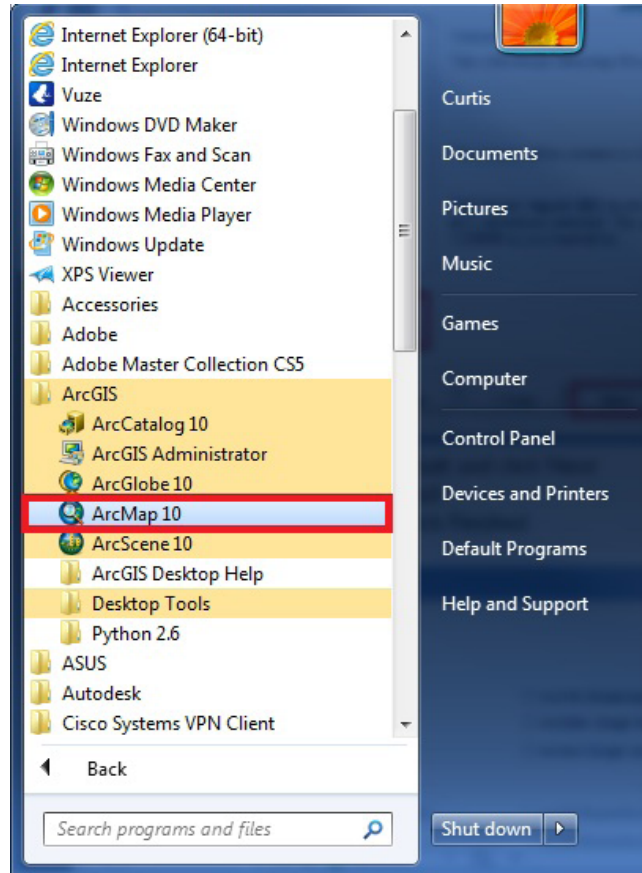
Internet Explorer (64-bit)
Internet Explorer
Vuze
Windows DVD Maker
Windows Fax and Scan
Windows Media Center
Windows Media Player
Windows Update
XPS Viewer
Accessories
Adobe
Adobe Master Collection CS5
ArcGIS
ArcCatalog 10
ArcGIS Administrator
ArcGlobe 10
ArcMap 10
ArcScene 10
ArcGIS Desktop Help
Desktop Tools
Python 2.6
ASUS
Autodesk
Cisco Systems VPN Client
Back
Search programs and files

Curtis
Documents
Pictures
Music
Games
Computer
Control Panel
Devices and Printers
Default Programs
Help and Support
Shut down